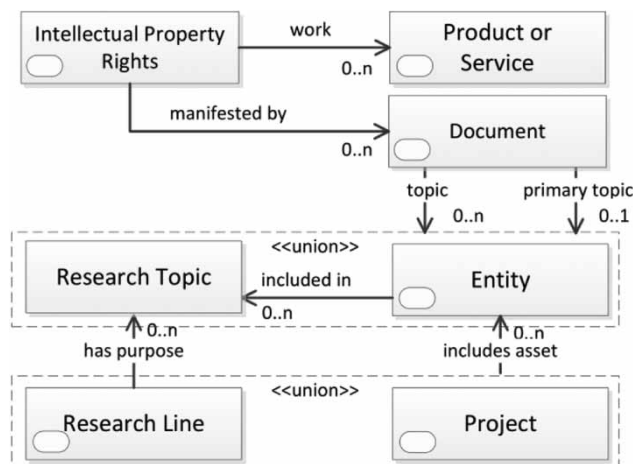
Intellectual Property Rights

work

0..n

Product or Service

manifested by

0..n

Document

topic

0..n

primary topic

0..1

<<union>>

Research Topic

included in

0..n

Entity

0..n

has purpose

0..n

includes asset

<<union>>

Research Line

Project